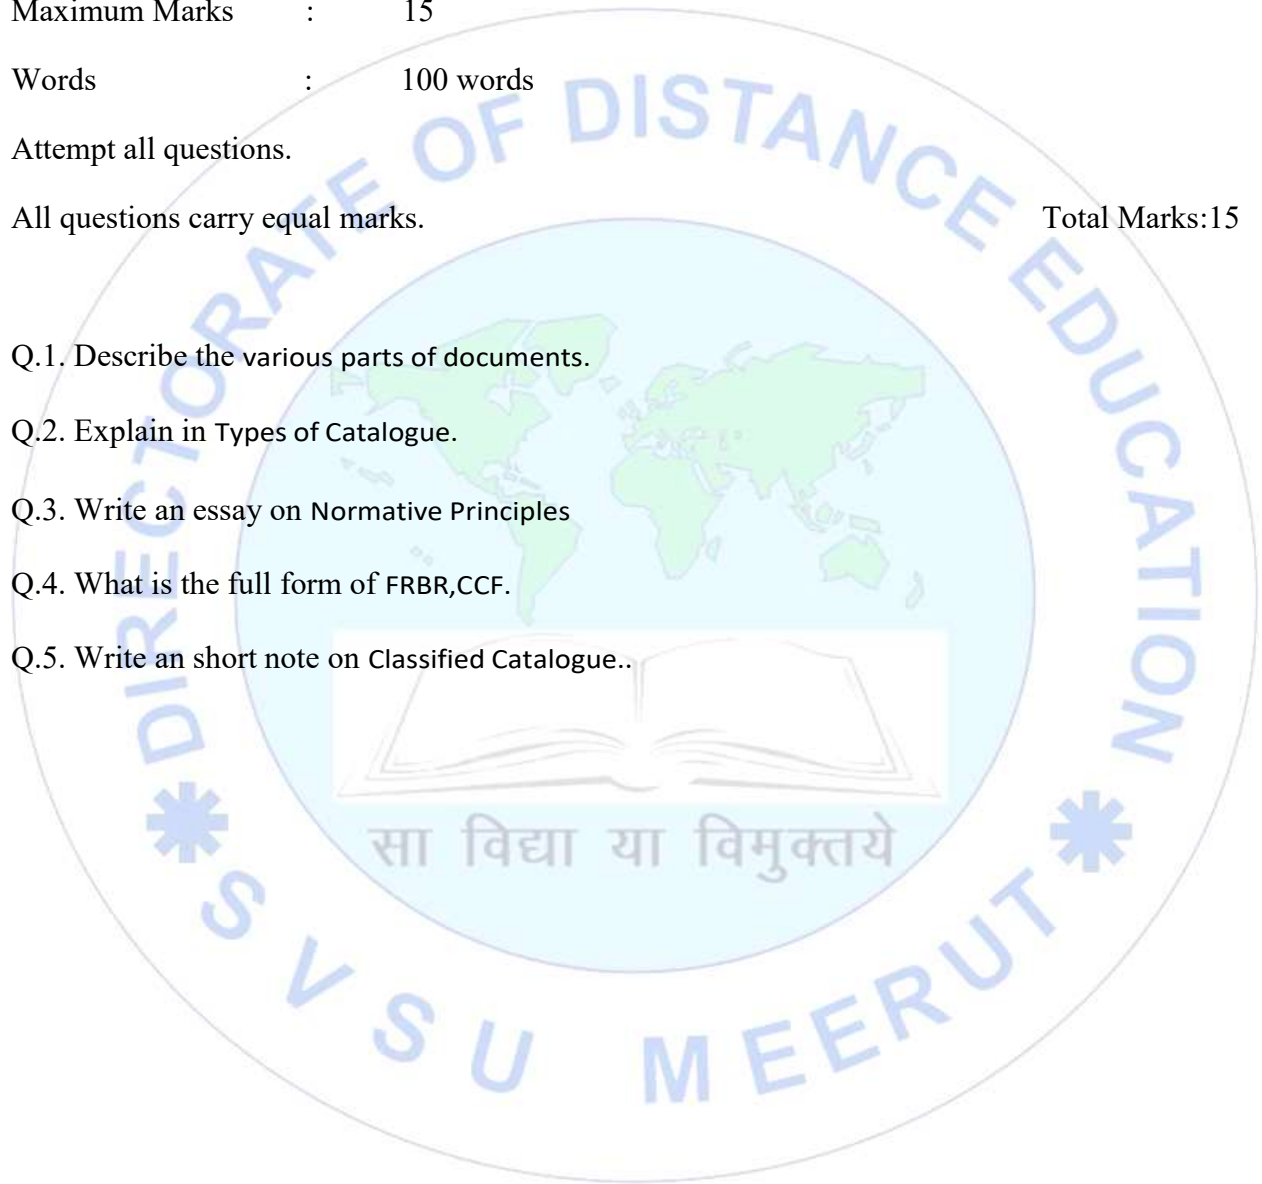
Maximum Marks : 15

Words : 100 words

Attempt all questions.

All questions carry equal marks. Total Marks:15

Q.1. Describe the various parts of documents.

Q.2. Explain in Types of Catalogue.

Q.3. Write an essay on Normative Principles

Q.4. What is the full form of FRBR,CCF.

Q.5. Write an short note on Classified Catalogue..

DIRECTORATE OF DISTANCE EDUCATION

सा विद्या या विमुक्तये

SVSU MEERUT